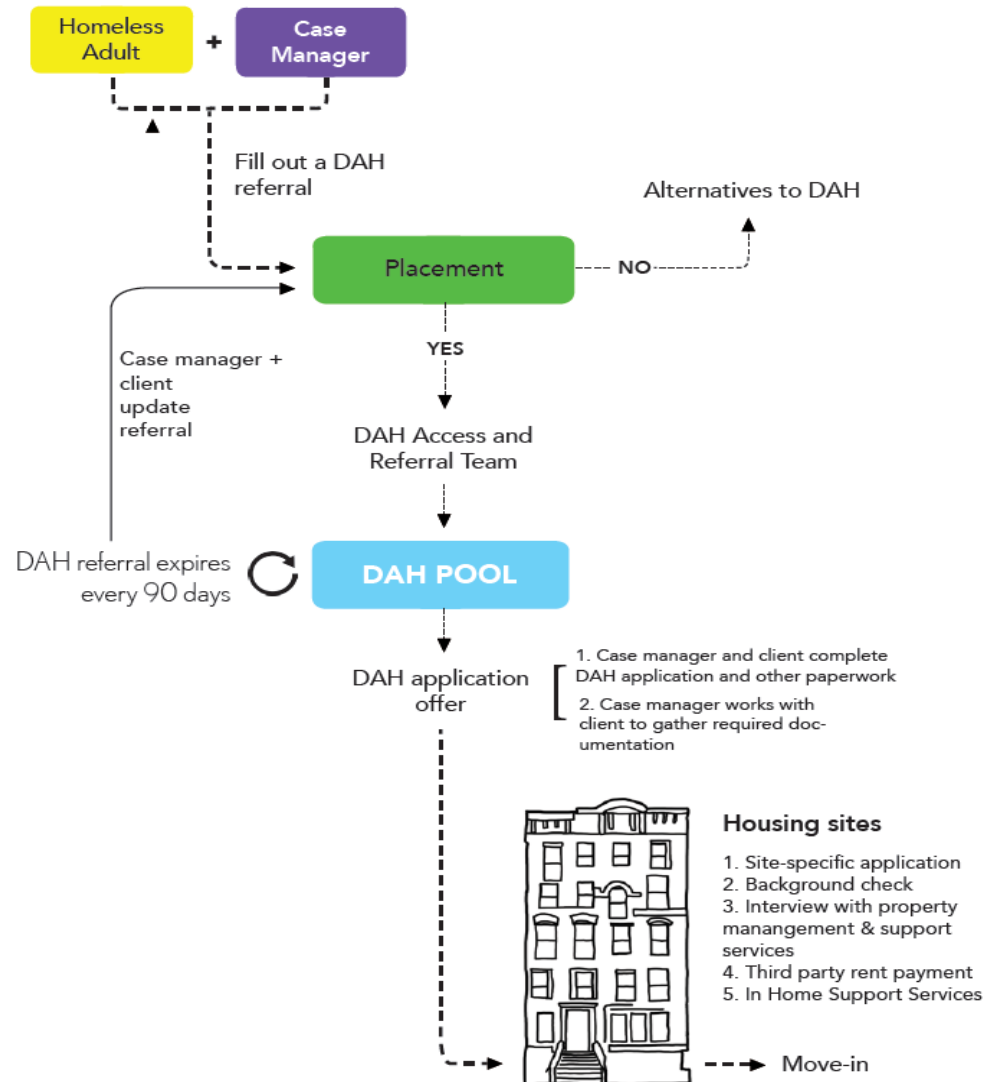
Homeless Adult

+

Case Manager

Fill out a DAH referral

Alternatives to DAH

Placement

NO

YES

Case manager + client update referral

DAH Access and Referral Team

DAH referral expires every 90 days

DAH POOL

DAH application offer

1. Case manager and client complete DAH application and other paperwork

2. Case manager works with client to gather required documentation

Housing sites

1. Site-specific application
2. Background check
3. Interview with property manangement & support services
4. Third party rent payment
5. In Home Support Services

Move-in